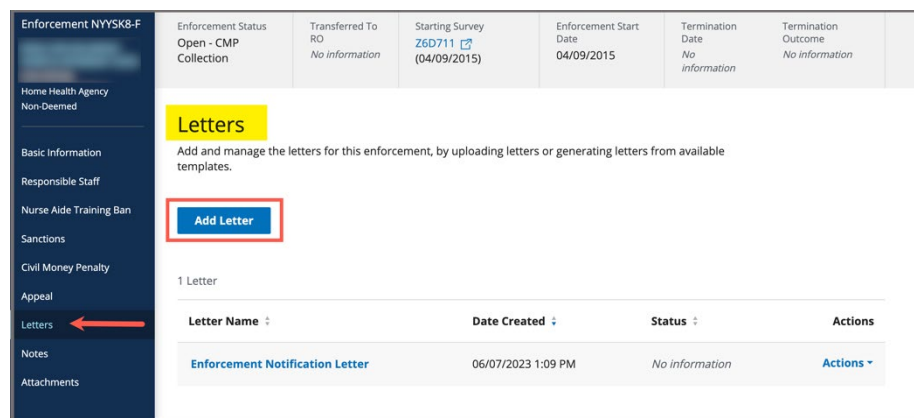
Enforcement NYYSK8-F

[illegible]

Home Health Agency
Non-Deemed

Basic Information
Responsible Staff
Nurse Aide Training Ban
Sanctions
Civil Money Penalty
Appeal
Letters
Notes
Attachments

| Enforcement Status | Transferred To RO | Starting Survey | Enforcement Start Date | Termination Date | Termination Outcome |
|---|---|---|---|---|---|
| Open - CMP Collection | No information | Z6D711 (04/09/2015) | 04/09/2015 | No information | No information |

Letters

Add and manage the letters for this enforcement, by uploading letters or generating letters from available templates.

Add Letter

1 Letter

| Letter Name | Date Created | Status | Actions |
|---|---|---|---|
| Enforcement Notification Letter | 06/07/2023 1:09 PM | No information | Actions |